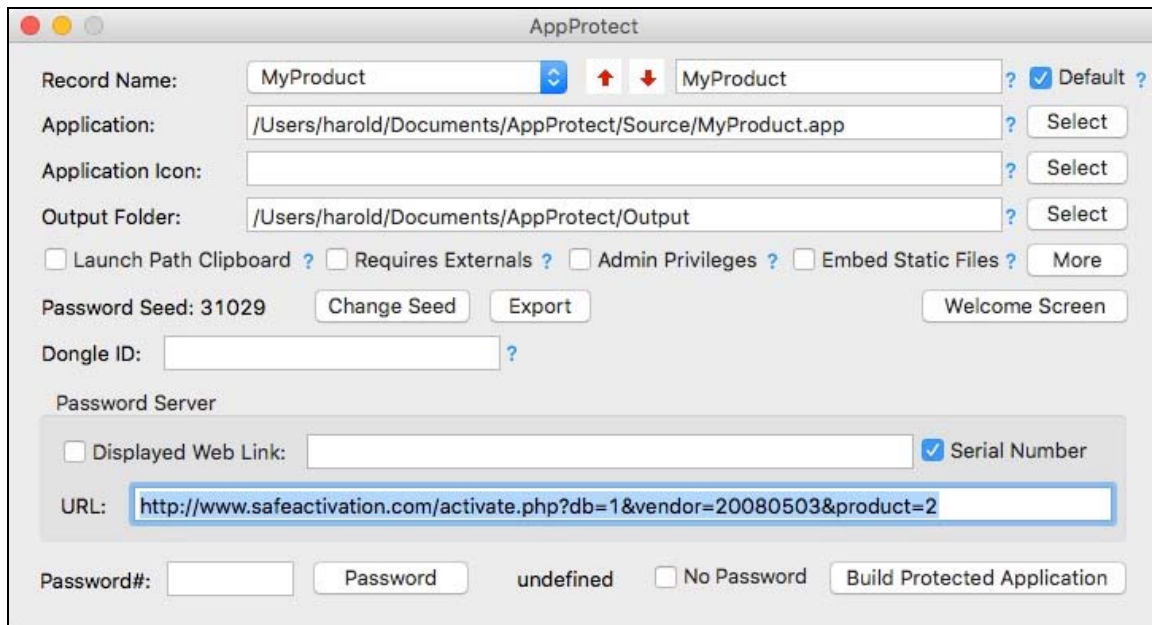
AppProtect

Record Name: MyProduct MyProduct ? Default ?

Application: /Users/harold/Documents/AppProtect/Source/MyProduct.app ? Select

Application Icon: ? Select

Output Folder: /Users/harold/Documents/AppProtect/Output ? Select

Launch Path Clipboard ? Requires Externals ? Admin Privileges ? Embed Static Files ? More

Password Seed: 31029 Change Seed Export Welcome Screen

Dongle ID: ?

Password Server

Displayed Web Link: Serial Number

URL: http://www.safeactivation.com/activate.php?db=1&vendor=20080503&product=2

Password#: Password undefined No Password Build Protected Application